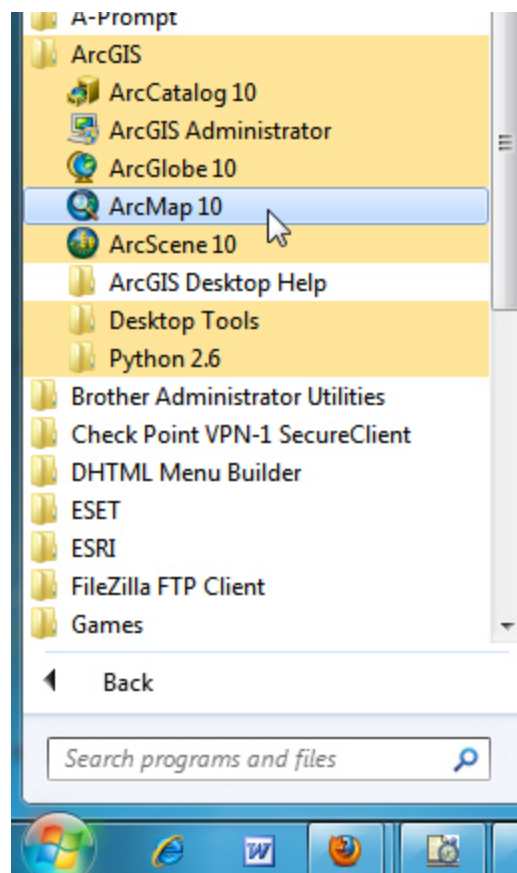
A-Prompt
ArcGIS
ArcCatalog 10
ArcGIS Administrator
ArcGlobe 10
ArcMap 10
ArcScene 10
ArcGIS Desktop Help
Desktop Tools
Python 2.6
Brother Administrator Utilities
Check Point VPN-1 SecureClient
DHTML Menu Builder
ESET
ESRI
FileZilla FTP Client
Games
Back
Search programs and files